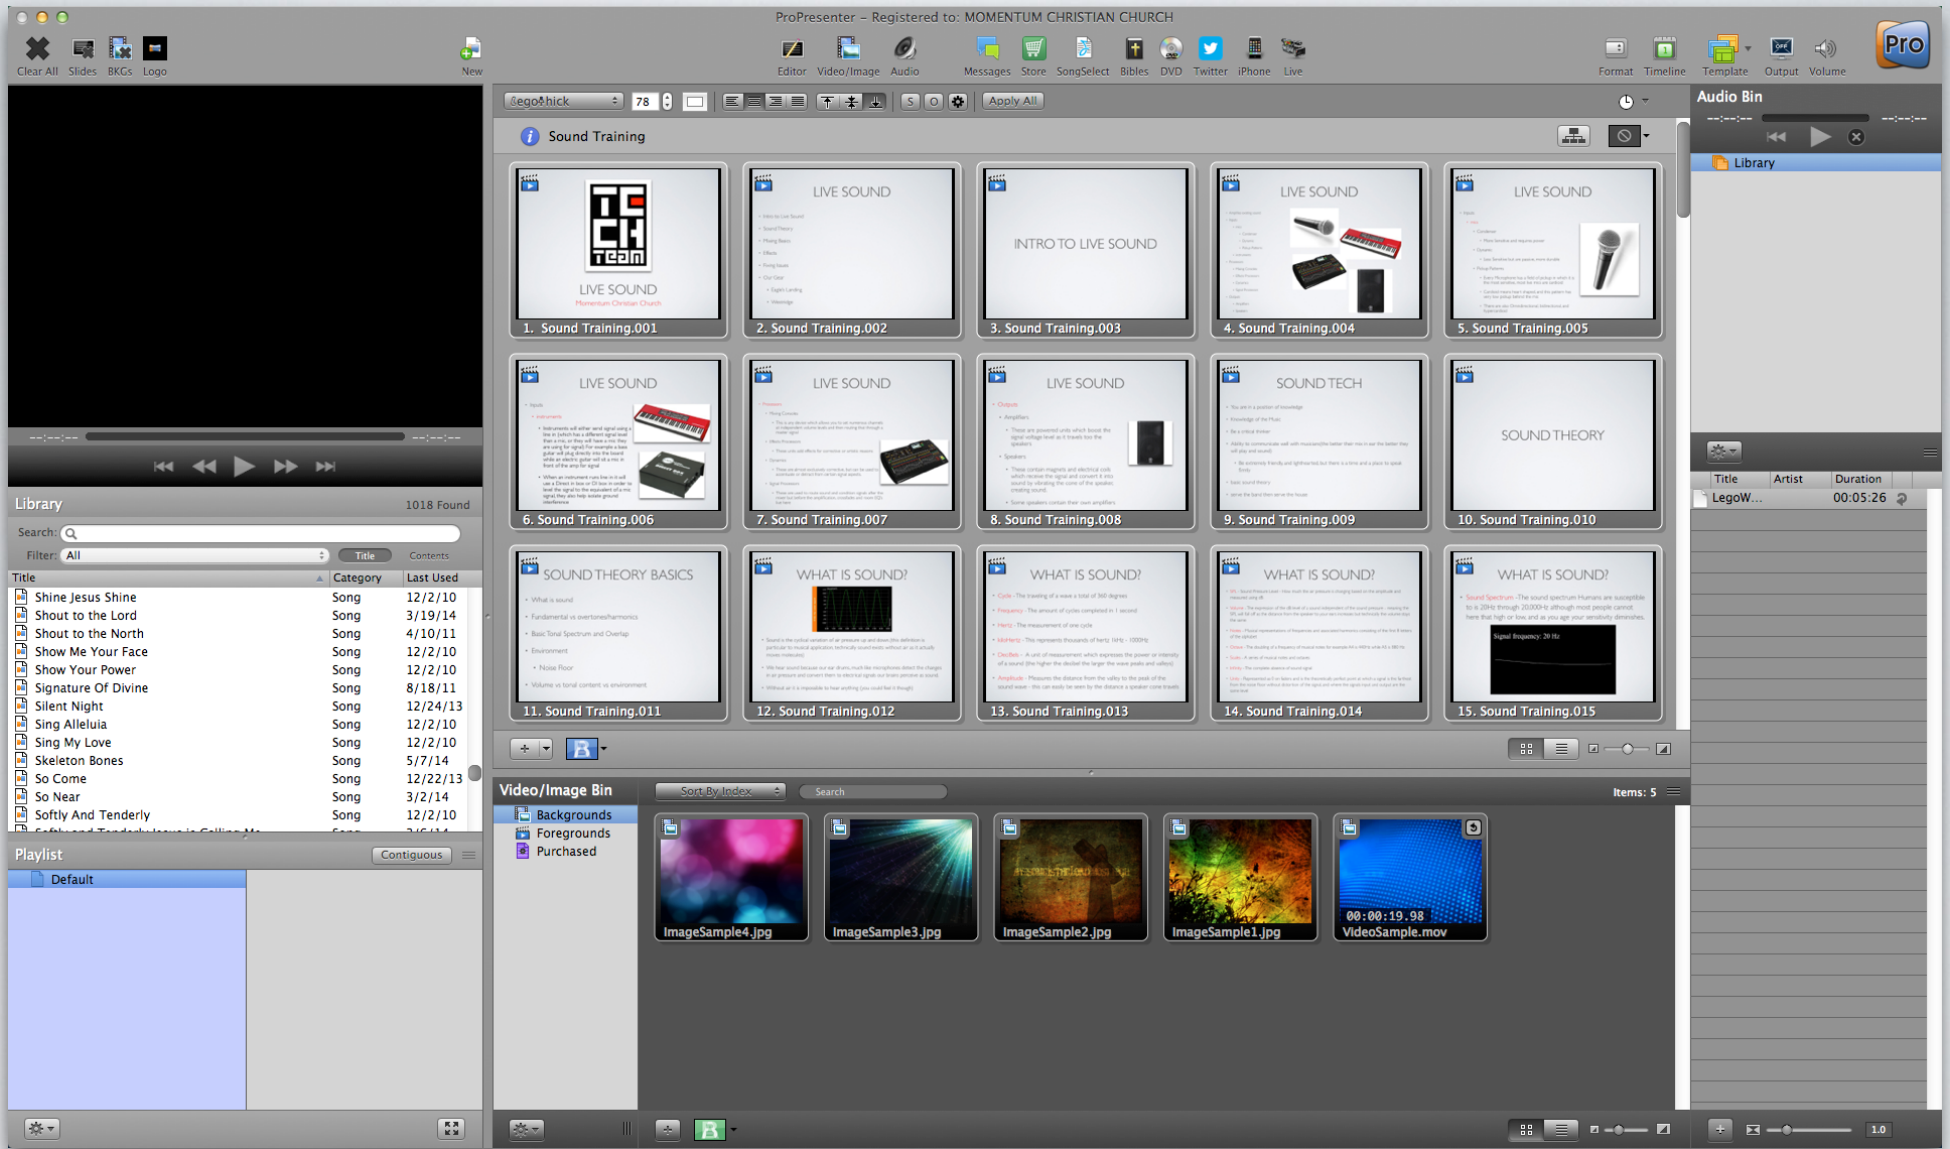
ProPresenter – Registered to: MOMENTUM CHRISTIAN CHURCH

Clear All Slides BKGs Logo New Editor Video/Image Audio Messages Store SongSelect Bibles DVD Twitter iPhone Live Format Timeline Template Output Volume Pro

LegoThick 78 Apply All

Sound Training

| | | | | |
|---|---|---|---|---|
| TC CH Team LIVE SOUND Momentum Christian Church 1. Sound Training.001 | LIVE SOUND 2. Sound Training.002 | INTRO TO LIVE SOUND 3. Sound Training.003 | LIVE SOUND 4. Sound Training.004 | LIVE SOUND 5. Sound Training.005 |
| LIVE SOUND 6. Sound Training.006 | LIVE SOUND 7. Sound Training.007 | LIVE SOUND 8. Sound Training.008 | SOUND TECH 9. Sound Training.009 | SOUND THEORY 10. Sound Training.010 |
| SOUND THEORY BASICS 11. Sound Training.011 | WHAT IS SOUND? 12. Sound Training.012 | WHAT IS SOUND? 13. Sound Training.013 | WHAT IS SOUND? 14. Sound Training.014 | WHAT IS SOUND? Signal frequency: 20 Hz 15. Sound Training.015 |

Audio Bin
--:--:-- --:--:--
Library

| Title | Artist | Duration |
|---|---|---|
| LegoW... | | 00:05:26 |

--:--:-- --:--:--

Library 1018 Found
Search:
Filter: All Title Contents

| Title | Category | Last Used |
|---|---|---|
| Shine Jesus Shine | Song | 12/2/10 |
| Shout to the Lord | Song | 3/19/14 |
| Shout to the North | Song | 4/10/11 |
| Show Me Your Face | Song | 12/2/10 |
| Show Your Power | Song | 12/2/10 |
| Signature Of Divine | Song | 8/18/11 |
| Silent Night | Song | 12/24/13 |
| Sing Alleluia | Song | 12/2/10 |
| Sing My Love | Song | 12/2/10 |
| Skeleton Bones | Song | 5/7/14 |
| So Come | Song | 12/22/13 |
| So Near | Song | 3/2/14 |
| Softly And Tenderly | Song | 12/2/10 |

Playlist Contiguous
Default

Video/Image Bin Sort By Index Search Items: 5
Backgrounds
Foregrounds
Purchased

ImageSample4.jpg ImageSample3.jpg ImageSample2.jpg ImageSample1.jpg 00:00:19.98 VideoSample.mov

1.0